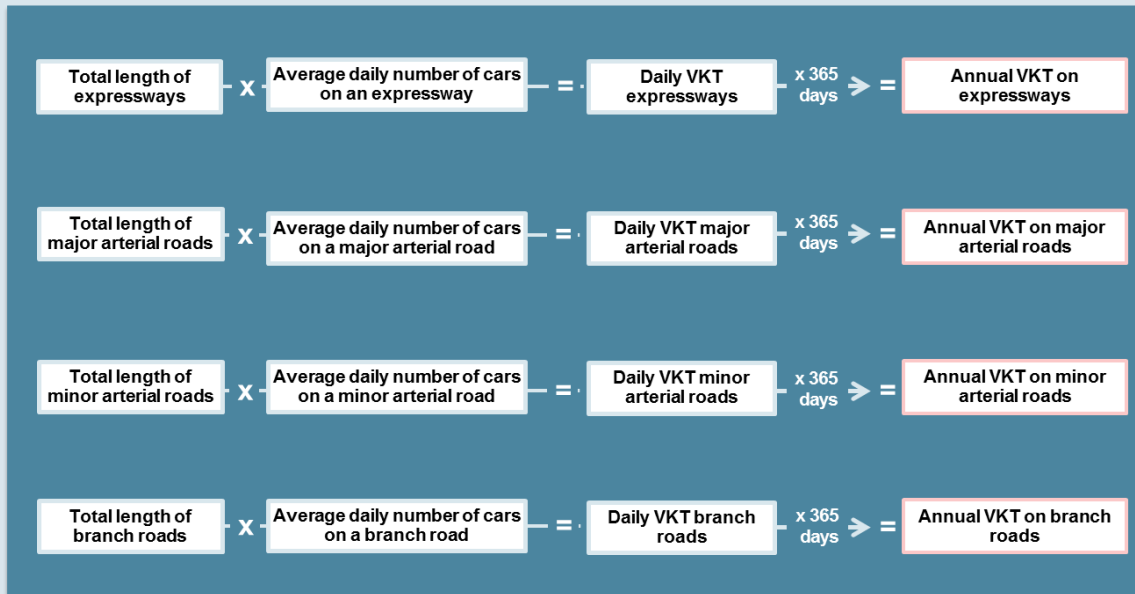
Total length of expressways x Average daily number of cars on an expressway = Daily VKT expressways x 365 days = Annual VKT on expressways

Total length of major arterial roads x Average daily number of cars on a major arterial road = Daily VKT major arterial roads x 365 days = Annual VKT on major arterial roads

Total length of minor arterial roads x Average daily number of cars on a minor arterial road = Daily VKT minor arterial roads x 365 days = Annual VKT on minor arterial roads

Total length of branch roads x Average daily number of cars on a branch road = Daily VKT branch roads x 365 days = Annual VKT on branch roads